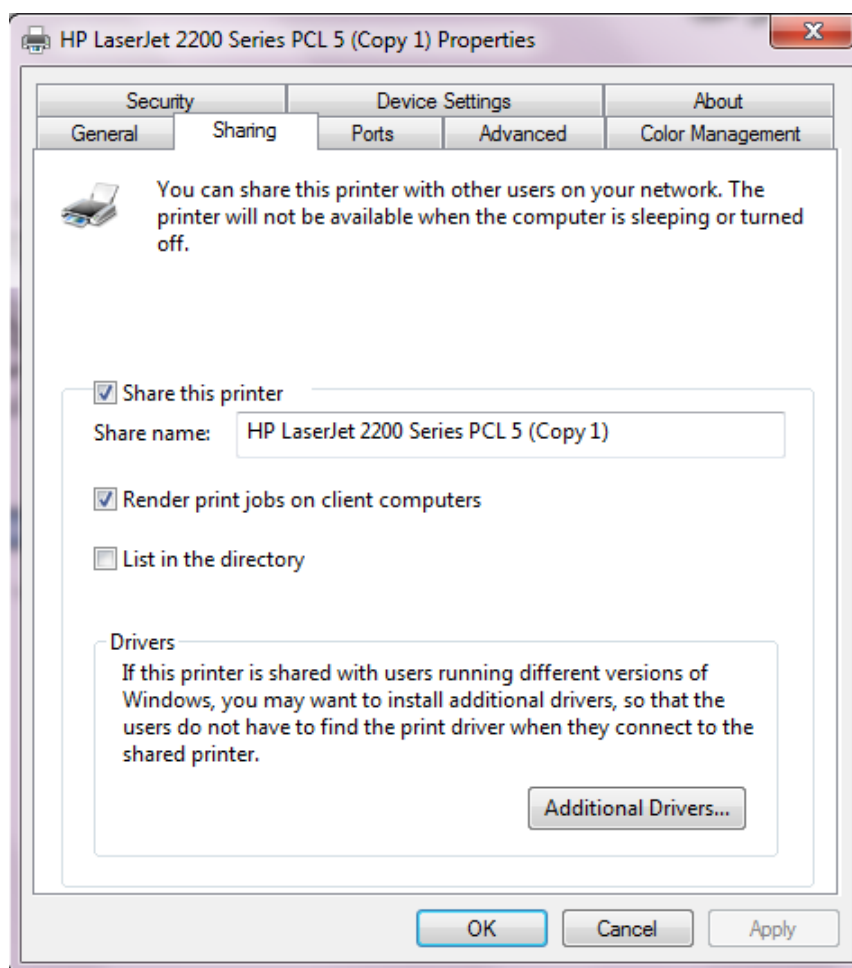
HP LaserJet 2200 Series PCL 5 (Copy 1) Properties

Security
Device Settings
About
General
Sharing
Ports
Advanced
Color Management

You can share this printer with other users on your network. The printer will not be available when the computer is sleeping or turned off.

Share this printer
Share name: HP LaserJet 2200 Series PCL 5 (Copy 1)

Render print jobs on client computers

List in the directory

Drivers
If this printer is shared with users running different versions of Windows, you may want to install additional drivers, so that the users do not have to find the print driver when they connect to the shared printer.

Additional Drivers...

OK
Cancel
Apply